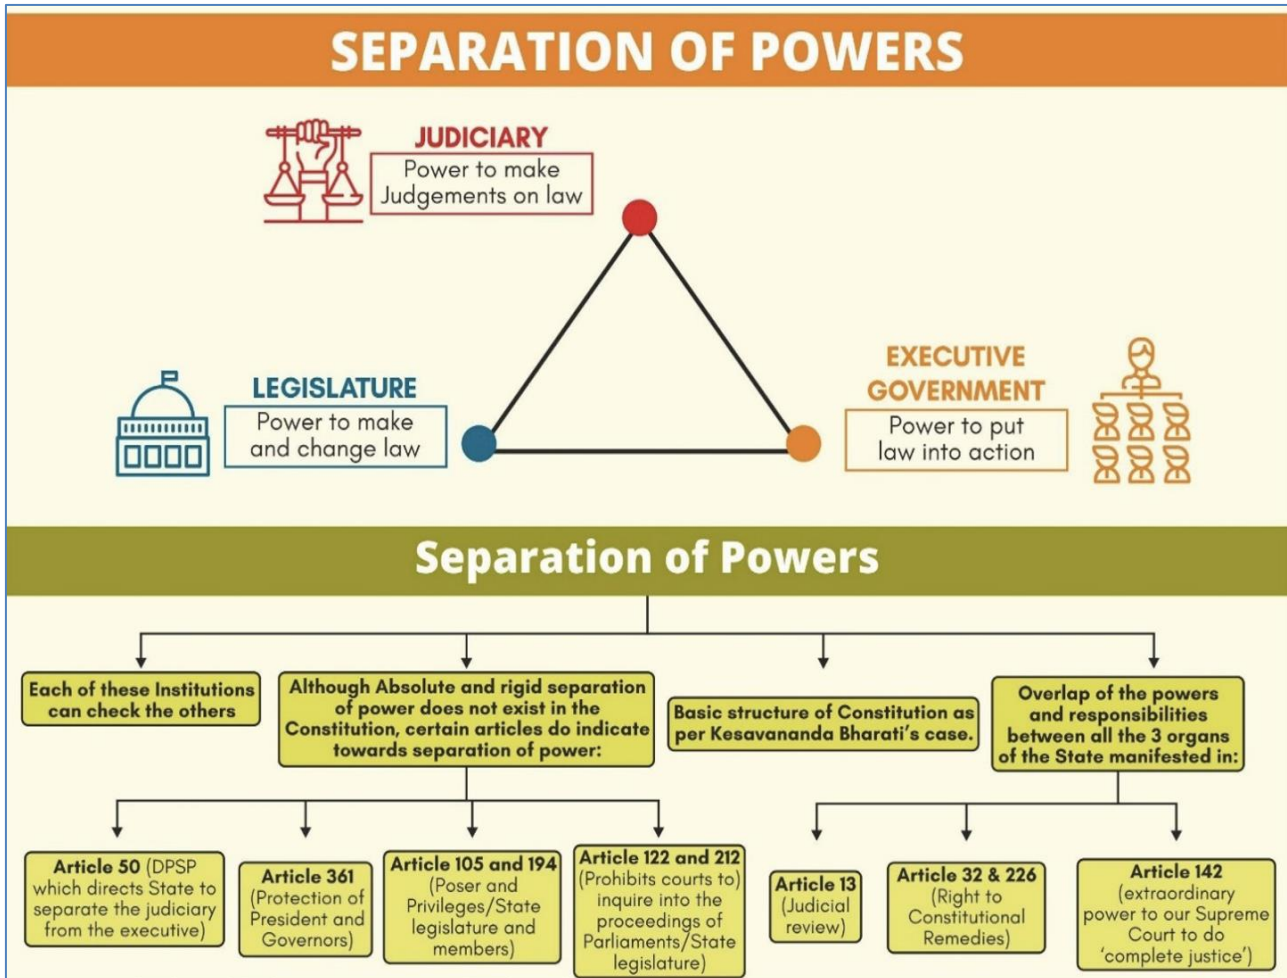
SEPARATION OF POWERS

JUDICIARY
Power to make Judgements on law

LEGISLATURE
Power to make and change law

EXECUTIVE GOVERNMENT
Power to put law into action

Separation of Powers

Each of these Institutions can check the others

Although Absolute and rigid separation of power does not exist in the Constitution, certain articles do indicate towards separation of power:

Basic structure of Constitution as per Kesavananda Bharati's case.

Overlap of the powers and responsibilities between all the 3 organs of the State manifested in:

Article 50 (DPSP which directs State to separate the judiciary from the executive)

Article 361 (Protection of President and Governors)

Article 105 and 194 (Poser and Privileges/State legislature and members)

Article 122 and 212 (Prohibits courts to) inquire into the proceedings of Parliaments/State legislature)

Article 13 (Judicial review)

Article 32 & 226 (Right to Constitutional Remedies)

Article 142 (extraordinary power to our Supreme Court to do 'complete justice')